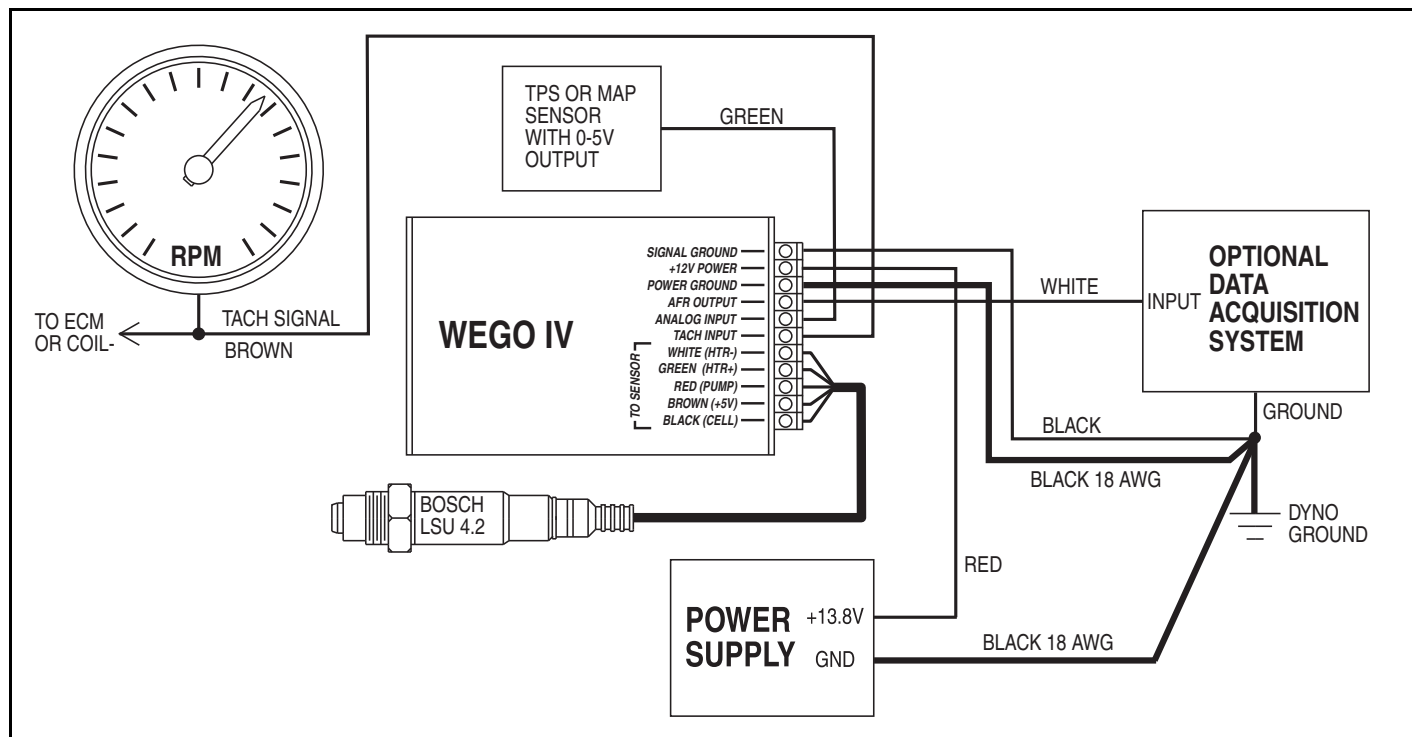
TPS OR MAP SENSOR WITH 0-5V OUTPUT

GREEN

RPM

TO ECM OR COIL-

TACH SIGNAL

BROWN

WEGO IV

SIGNAL GROUND
+12V POWER
POWER GROUND
AFR OUTPUT
ANALOG INPUT
TACH INPUT
WHITE (HTR-)
GREEN (HTR+)
RED (PUMP)
BROWN (+5V)
BLACK (CELL)

TO SENSOR

WHITE

INPUT

OPTIONAL DATA ACQUISITION SYSTEM

GROUND

BLACK

BLACK 18 AWG

DYNO GROUND

BOSCH LSU 4.2

RED

POWER SUPPLY

+13.8V

GND

BLACK 18 AWG